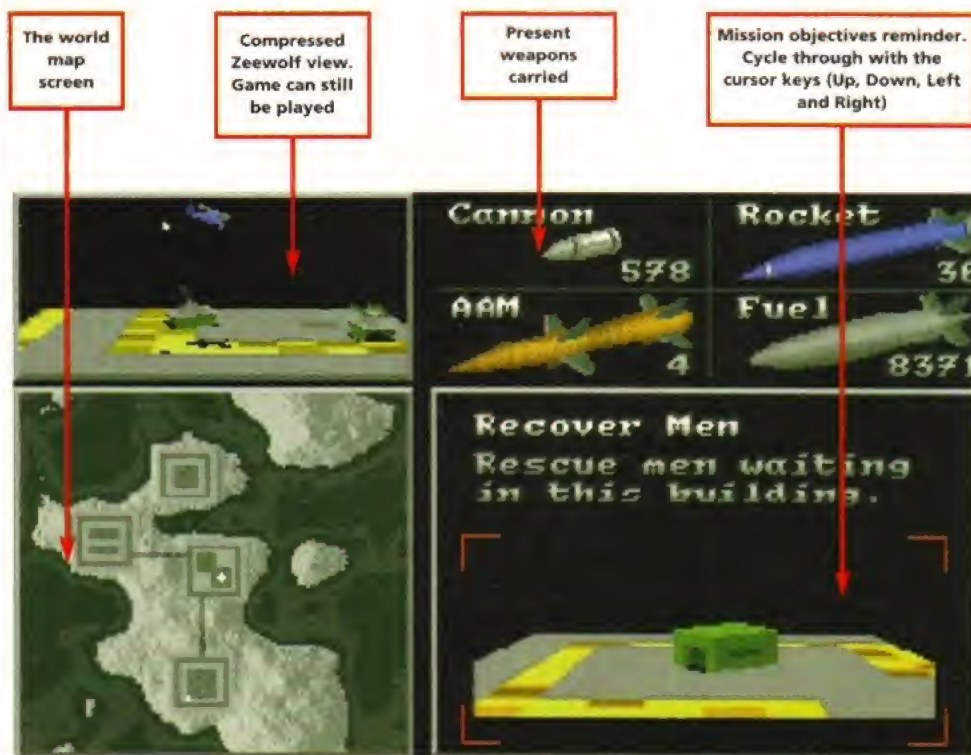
The world map screen

Compressed Zeewolf view. Game can still be played

Present weapons carried

Mission objectives reminder. Cycle through with the cursor keys (Up, Down, Left and Right)

Cannon
578

Rocket
36

AAM
4

Fuel
8371

Recover Men
Rescue men waiting in this building.